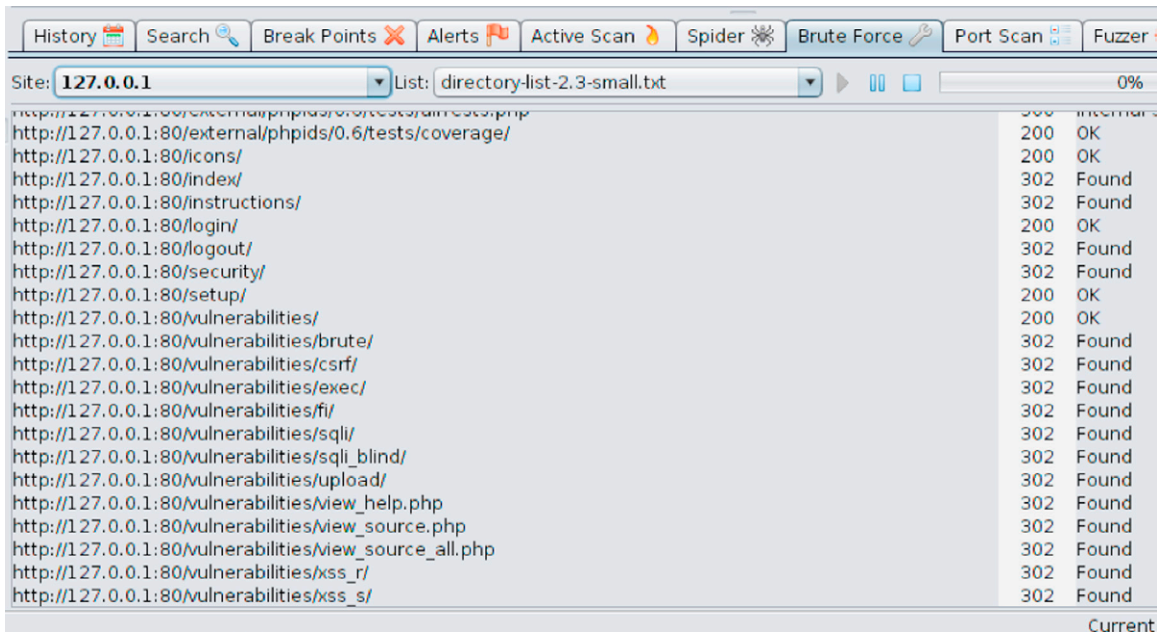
History | Search | Break Points | Alerts | Active Scan | Spider | Brute Force | Port Scan | Fuzzer

Site: 127.0.0.1 List: directory-list-2.3-small.txt 0%

| | | |
|---|---|---|
| http://127.0.0.1:80/external/phpids/0.6/tests/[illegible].php | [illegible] | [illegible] |
| http://127.0.0.1:80/external/phpids/0.6/tests/coverage/ | 200 | OK |
| http://127.0.0.1:80/icons/ | 200 | OK |
| http://127.0.0.1:80/index/ | 302 | Found |
| http://127.0.0.1:80/instructions/ | 302 | Found |
| http://127.0.0.1:80/login/ | 200 | OK |
| http://127.0.0.1:80/logout/ | 302 | Found |
| http://127.0.0.1:80/security/ | 302 | Found |
| http://127.0.0.1:80/setup/ | 200 | OK |
| http://127.0.0.1:80/vulnerabilities/ | 200 | OK |
| http://127.0.0.1:80/vulnerabilities/brute/ | 302 | Found |
| http://127.0.0.1:80/vulnerabilities/csrf/ | 302 | Found |
| http://127.0.0.1:80/vulnerabilities/exec/ | 302 | Found |
| http://127.0.0.1:80/vulnerabilities/fi/ | 302 | Found |
| http://127.0.0.1:80/vulnerabilities/sqli/ | 302 | Found |
| http://127.0.0.1:80/vulnerabilities/sqli_blind/ | 302 | Found |
| http://127.0.0.1:80/vulnerabilities/upload/ | 302 | Found |
| http://127.0.0.1:80/vulnerabilities/view_help.php | 302 | Found |
| http://127.0.0.1:80/vulnerabilities/view_source.php | 302 | Found |
| http://127.0.0.1:80/vulnerabilities/view_source_all.php | 302 | Found |
| http://127.0.0.1:80/vulnerabilities/xss_r/ | 302 | Found |
| http://127.0.0.1:80/vulnerabilities/xss_s/ | 302 | Found |

Current